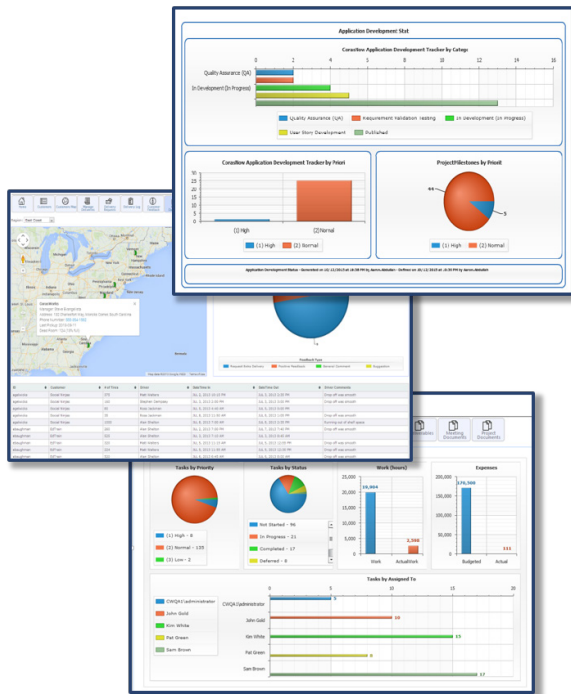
Application Development Stat

Coractive Application Development Tracker by Categ

0 2 4 6 8 10 12 14 16

Quality Assurance (QA)

In Development (In Progress)

Quality Assurance (QA) Requirement Validation Testing In Development (In Progress) User Story Development Published

CorasNow Application Development Tracker by Priori

35 30 25 20 15 10 5 0

(1) High (2) Normal

(1) High (2) Normal

ProjectMilestones by Priorit

44

5

(1) High (2) Normal

Application Development Status - Generated on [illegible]

Region: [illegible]

Tasks by Priority

(1) High - 8

(2) Normal - 135

(3) Low - 2

Tasks by Status

Not Started - 96

In Progress - 21

Completed - 17

Deferred - 8

Work (hours)

25,000 20,000 15,000 10,000 5,000 0

20,904

3,386

Work ActualWork

Expenses

200,000 150,000 100,000 50,000 0

170,500

111

Budgeted Actual

Tasks by Assigned To

0 5 10 15 20

CWQA\administrator

John Gold

Kim White

Pat Green

Sam Brown

5

10

15

9

17

Working Documents

Project Documents